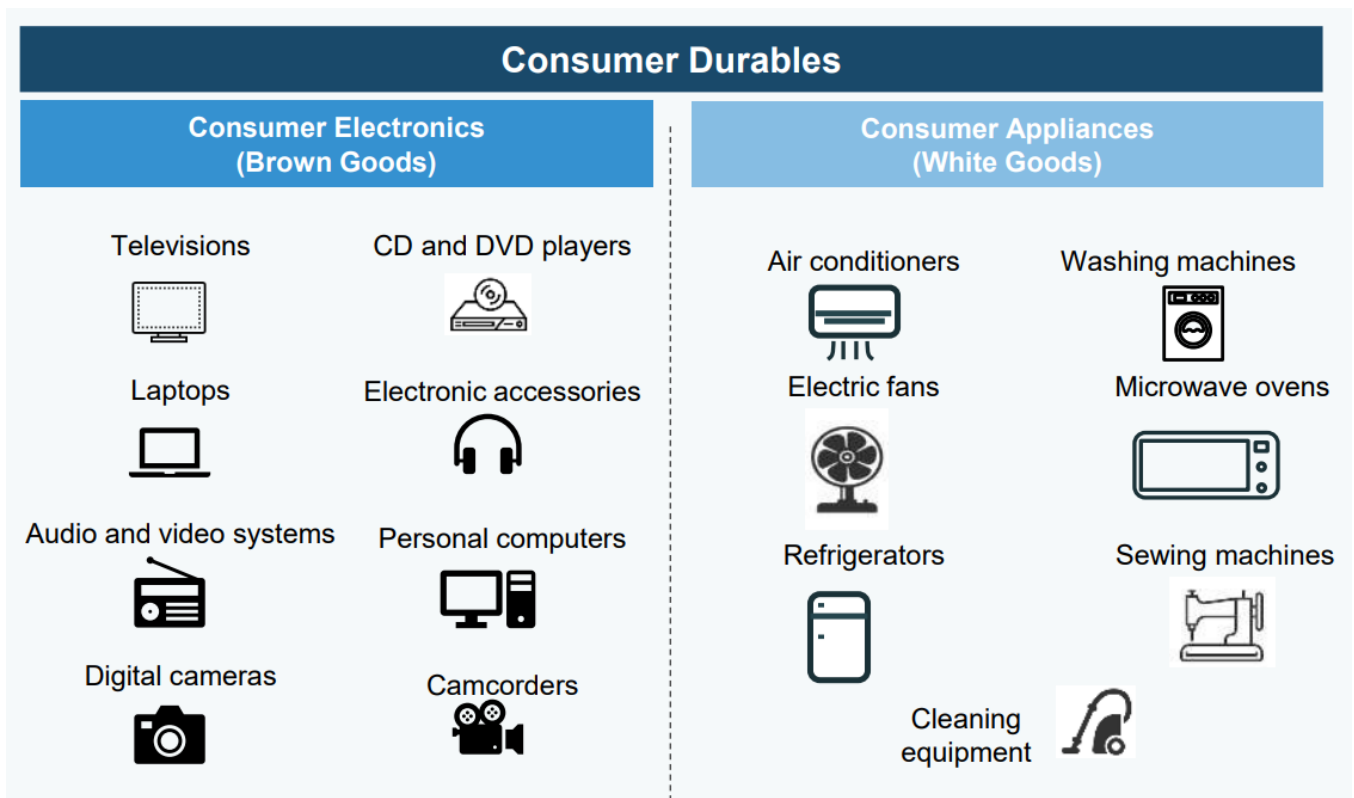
Consumer Durables

Consumer Electronics
(Brown Goods)

Televisions

CD and DVD players

Laptops

Electronic accessories

Audio and video systems

Personal computers

Digital cameras

Camcorders

Consumer Appliances
(White Goods)

Air conditioners

Washing machines

Electric fans

Microwave ovens

Refrigerators

Sewing machines

Cleaning equipment